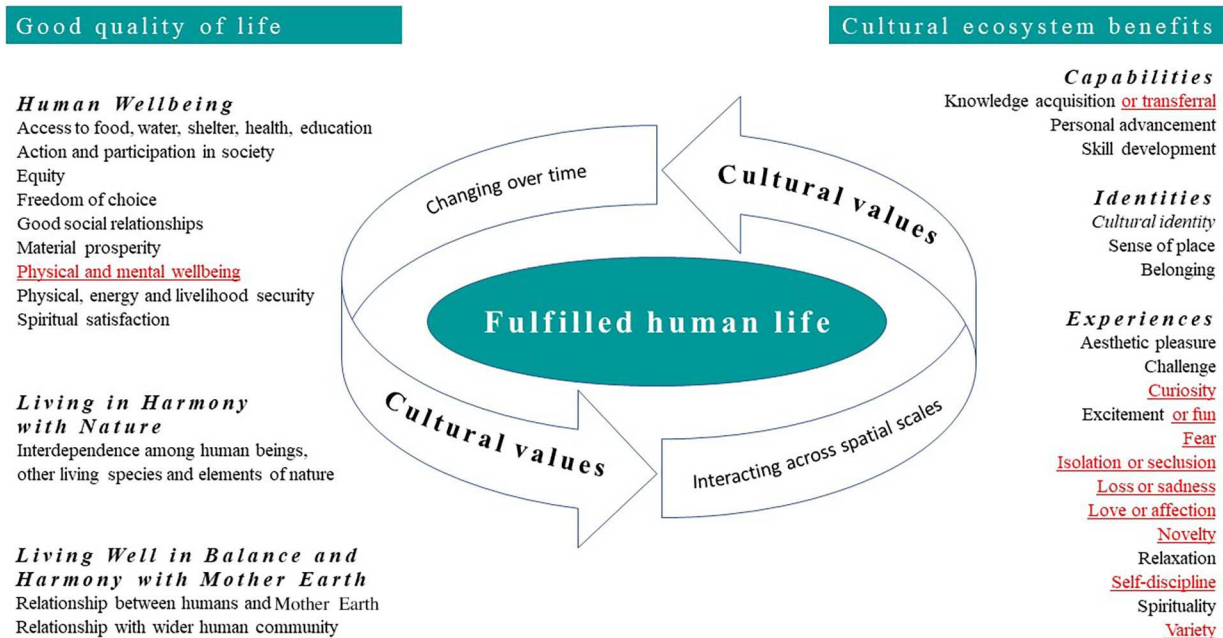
Good quality of life

Human Wellbeing
Access to food, water, shelter, health, education
Action and participation in society
Equity
Freedom of choice
Good social relationships
Material prosperity
Physical and mental wellbeing
Physical, energy and livelihood security
Spiritual satisfaction

Living in Harmony with Nature
Interdependence among human beings, other living species and elements of nature

Living Well in Balance and Harmony with Mother Earth
Relationship between humans and Mother Earth
Relationship with wider human community

Changing over time

Cultural values

Fulfilled human life

Cultural values

Interacting across spatial scales

Cultural ecosystem benefits

Capabilities
Knowledge acquisition or transferral
Personal advancement
Skill development

Identities
Cultural identity
Sense of place
Belonging

Experiences
Aesthetic pleasure
Challenge
Curiosity
Excitement or fun
Fear
Isolation or seclusion
Loss or sadness
Love or affection
Novelty
Relaxation
Self-discipline
Spirituality
Variety